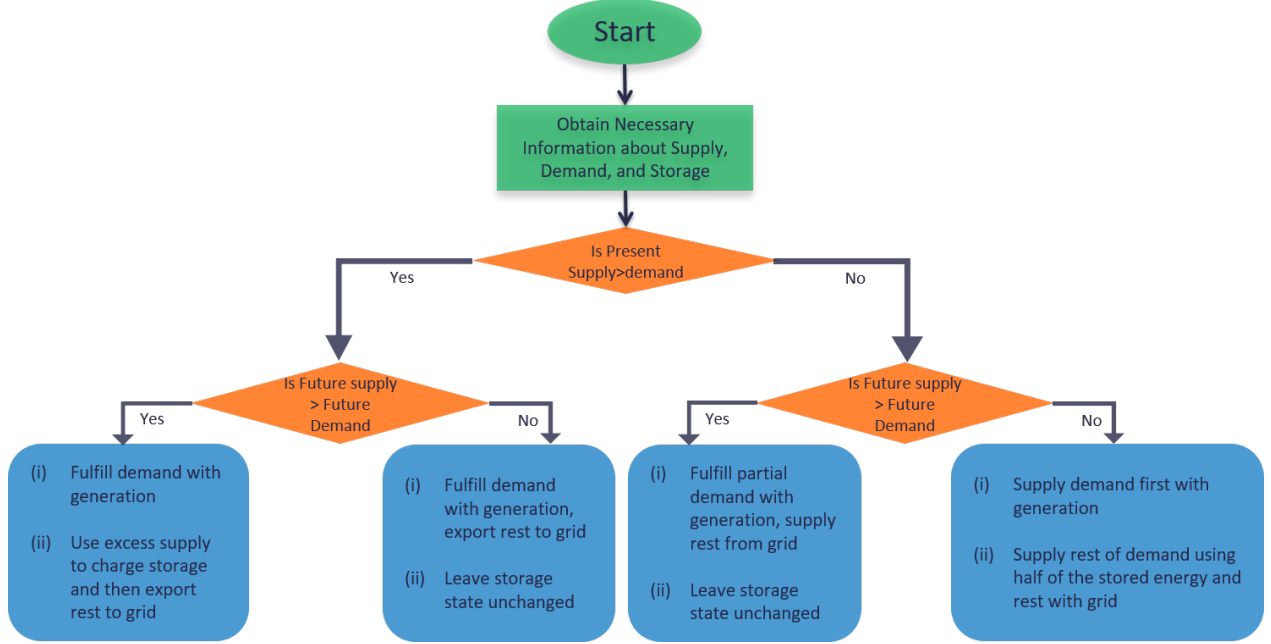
Start

Obtain Necessary Information about Supply, Demand, and Storage

Is Present Supply>demand

Yes

No

Is Future supply > Future Demand

Yes

No

Is Future supply > Future Demand

Yes

No

(i) Fulfill demand with generation

(ii) Use excess supply to charge storage and then export rest to grid

(i) Fulfill demand with generation, export rest to grid

(ii) Leave storage state unchanged

(i) Fulfill partial demand with generation, supply rest from grid

(ii) Leave storage state unchanged

(i) Supply demand first with generation

(ii) Supply rest of demand using half of the stored energy and rest with grid